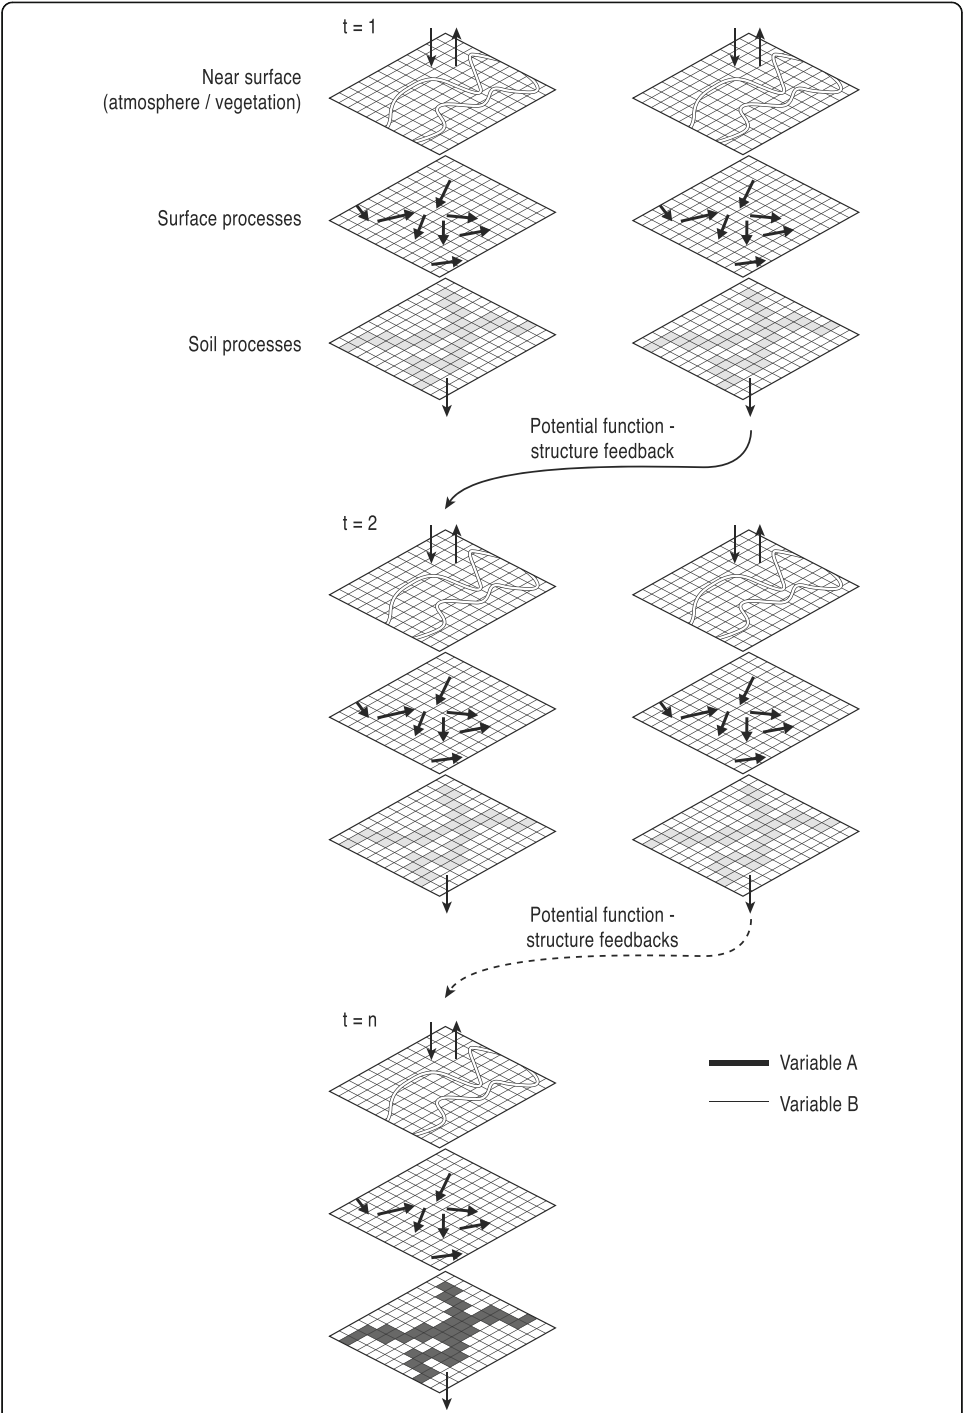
t = 1

Near surface (atmosphere / vegetation)

Surface processes

Soil processes

Potential function - structure feedback

t = 2

Potential function - structure feedbacks

t = n

Variable A

Variable B